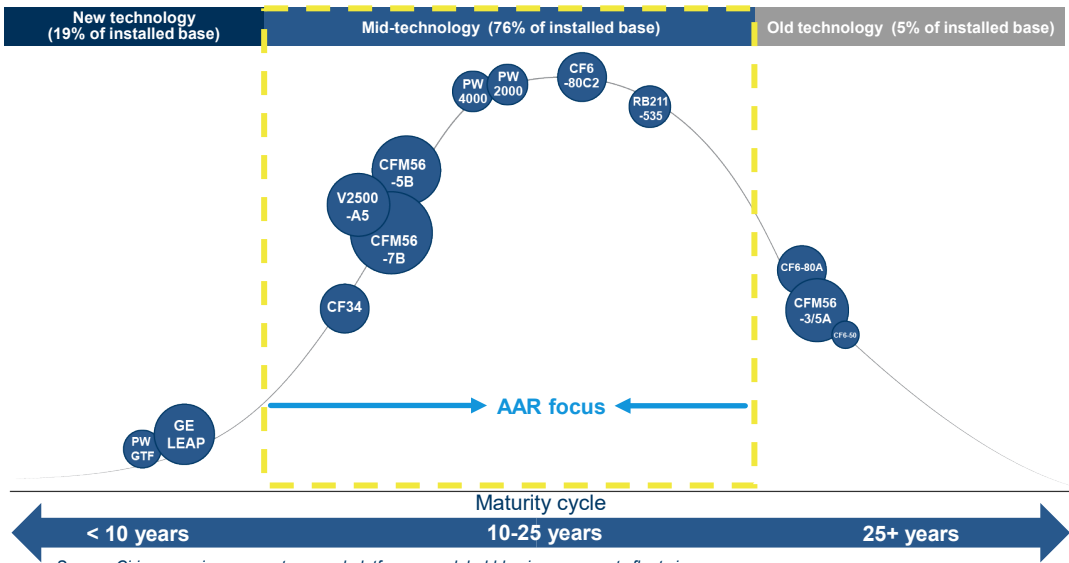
New technology (19% of installed base)

Mid-technology (76% of installed base)

Old technology (5% of installed base)

PW 4000

PW 2000

CF6 -80C2

RB211 -535

CFM56 -5B

V2500 -A5

CFM56 -7B

CF34

CF6-80A

CFM56 -3/5A

CF6-50

AAR focus

PW GTF

GE LEAP

Maturity cycle

< 10 years

10-25 years

25+ years

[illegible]